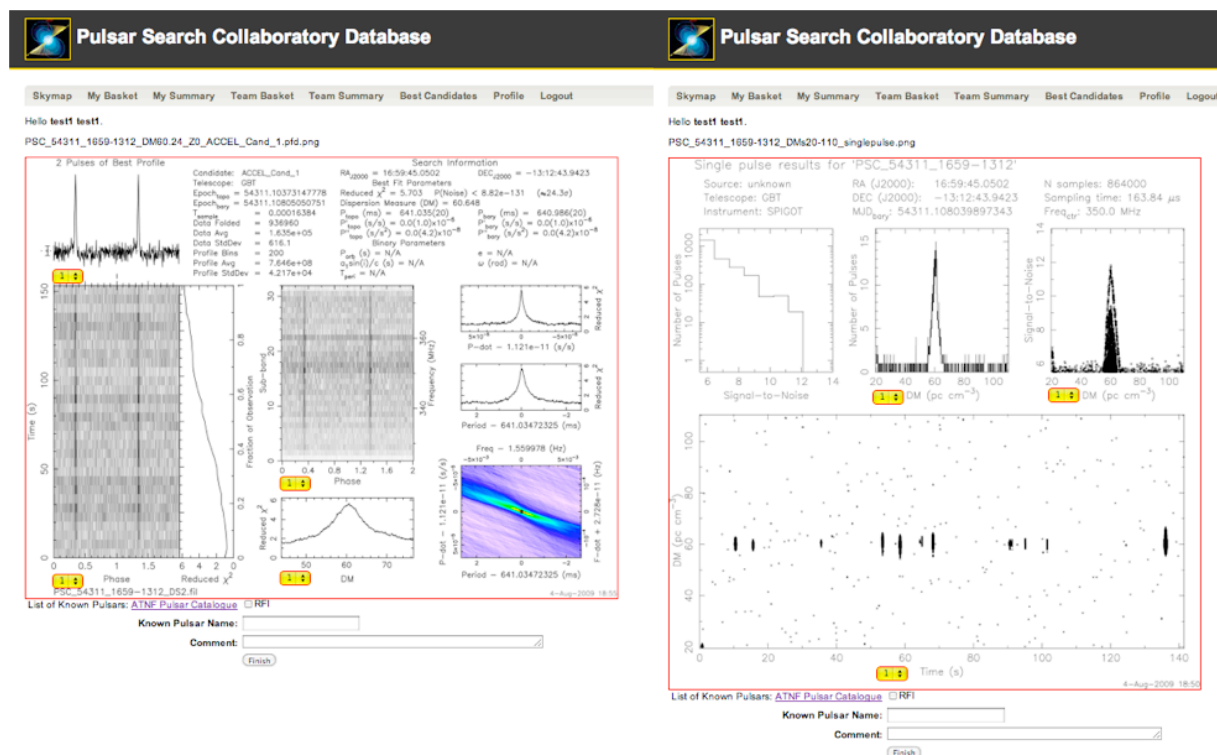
Pulsar Search Collaboratory Database

Skymap My Basket My Summary Team Basket Team Summary Best Candidates Profile Logout

Hello **test1 test1**.

PSC_54311_1659-1312_DM60.24_Z0_ACCEL_Cand_1.pfd.png

2 Pulses of Best Profile

Candidate: ACCEL_Cand_1
Telescope: GBT
$\text{Epoch}_{\text{topo}}$ = 54311.10373147778
$\text{Epoch}_{\text{bary}}$ = 54311.10805050751
$T_{\text{sample}}$ = 0.00016384
Data Folded = 936960
Data Avg = 1.635e+05
Data StdDev = 616.1
Profile Bins = 200
Profile Avg = 7.646e+08
Profile StdDev = 4.217e+04

Search Information
$RA_{J2000}$ = 16:59:45.0502 $DEC_{J2000}$ = −13:12:43.9423
Best Fit Parameters
Reduced $\chi^2$ = 5.703 P(Noise) < 8.82e−131 (≈24.3σ)
Dispersion Measure (DM) = 60.648
$P_{\text{topo}}$ (ms) = 641.035(20) $P_{\text{bary}}$ (ms) = 640.986(20)
$P'_{\text{topo}}$ (s/s) = 0.0(1.0)×10$^{-6}$ $P'_{\text{bary}}$ (s/s) = 0.0(1.0)×10$^{-6}$
$P''_{\text{topo}}$ (s/s$^2$) = 0.0(4.2)×10$^{-8}$ $P''_{\text{bary}}$ (s/s$^2$) = 0.0(4.2)×10$^{-8}$
Binary Parameters
$P_{\text{orb}}$ (s) = N/A e = N/A
$a_1\sin(i)/c$ (s) = N/A ω (rad) = N/A
$T_{\text{peri}}$ = N/A

1

Time (s) 0 50 100 150
0 0.5 1 1.5 Phase
6 4 2 0 Reduced $\chi^2$
Fraction of Observation 0 0.2 0.4 0.6 0.8
Sub-band 0 10 20 30
Frequency (MHz) 340 360
0 0.2 0.4 0.6 0.8 1 1.2 1.4 1.6 1.8 2
Phase
Reduced $\chi^2$ 2 4 6
50 60 70 DM
P-dot − 1.121e−11 (s/s)
Period − 641.03472325 (ms)
Freq − 1.559978 (Hz)
P-dot − 1.121e−11 (s/s)
F-dot + 2.728e−11 (Hz)
Period − 641.03472325 (ms)

PSC_54311_1659-1312_DS2.fil
4-Aug-2009 18:55

List of Known Pulsars: ATNF Pulsar Catalogue ☐ RFI
Known Pulsar Name:
Comment:
Finish

Pulsar Search Collaboratory Database

Skymap My Basket My Summary Team Basket Team Summary Best Candidates Profile Logout

Hello **test1 test1**.

PSC_54311_1659-1312_DMs20-110_singlepulse.png

Single pulse results for 'PSC_54311_1659−1312'

Source: unknown
Telescope: GBT
Instrument: SPIGOT
RA (J2000): 16:59:45.0502
DEC (J2000): −13:12:43.9423
$\text{MJD}_{\text{bary}}$: 54311.108039897343
N samples: 864000
Sampling time: 163.84 μs
$\text{Freq}_{\text{ctr}}$: 350.0 MHz

Number of Pulses 1 10 100 1000
6 8 10 12 14
Signal-to-Noise
Number of Pulses 0 5 10 15
20 40 60 80 100
DM (pc cm$^{-3}$)
Signal-to-Noise 6 8 10 12 14
20 40 60 80 100
DM (pc cm$^{-3}$)

DM (pc cm$^{-3}$) 20 40 60 80 100
0 20 40 60 80 100 120 140
Time (s)

1
4-Aug-2009 18:50

List of Known Pulsars: ATNF Pulsar Catalogue ☐ RFI
Known Pulsar Name:
Comment:
Finish